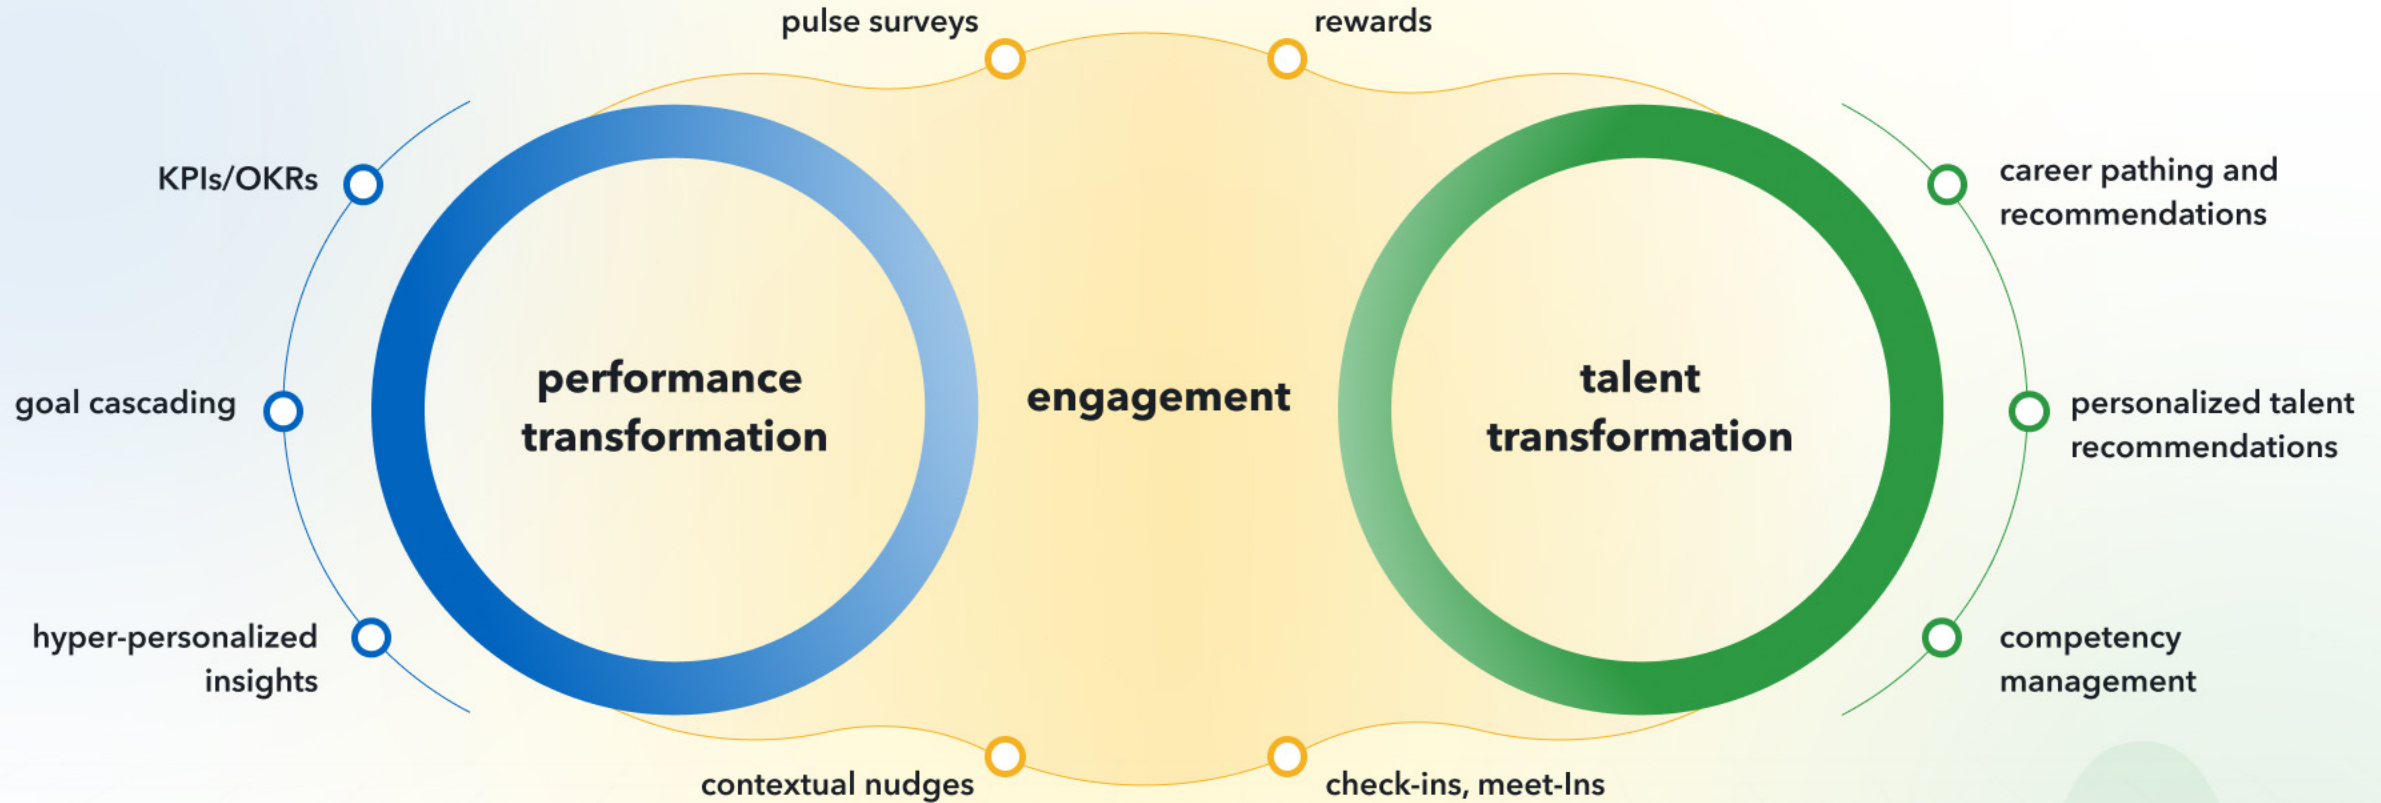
pulse surveys

rewards

KPIs/OKRs

goal cascading

hyper-personalized insights

performance transformation

engagement

talent transformation

career pathing and recommendations

personalized talent recommendations

competency management

contextual nudges

check-ins, meet-Ins